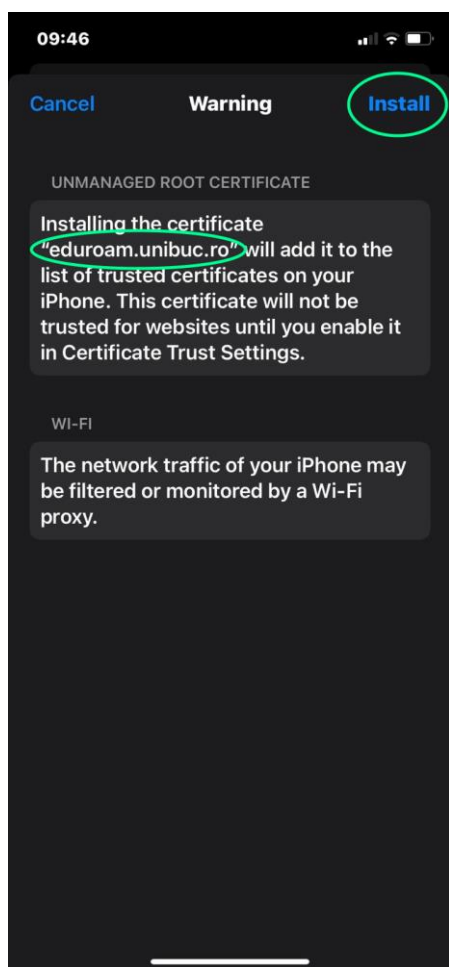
09:46

Cancel Warning Install

UNMANAGED ROOT CERTIFICATE

Installing the certificate "eduroam.unibuc.ro" will add it to the list of trusted certificates on your iPhone. This certificate will not be trusted for websites until you enable it in Certificate Trust Settings.

WI-FI

The network traffic of your iPhone may be filtered or monitored by a Wi-Fi proxy.